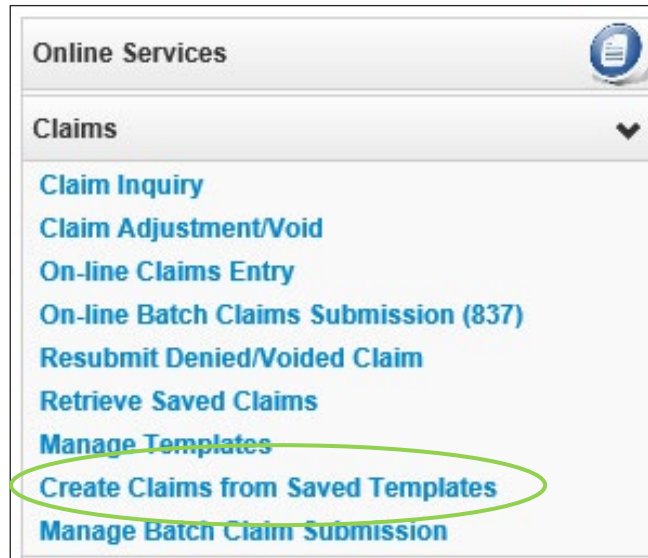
Online Services

Claims

Claim Inquiry
Claim Adjustment/Void
On-line Claims Entry
On-line Batch Claims Submission (837)
Resubmit Denied/Voided Claim
Retrieve Saved Claims
Manage Templates
Create Claims from Saved Templates
Manage Batch Claim Submission